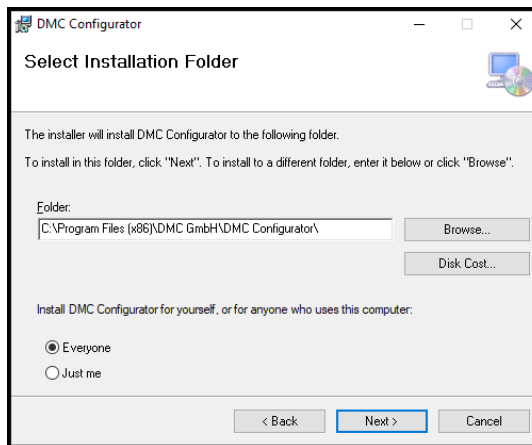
DMC Configurator

Select Installation Folder

The installer will install DMC Configurator to the following folder.

To install in this folder, click "Next". To install to a different folder, enter it below or click "Browse".

Folder:

C:\Program Files (x86)\DMC GmbH\DMC Configurator\

Browse...

Disk Cost...

Install DMC Configurator for yourself, or for anyone who uses this computer:

Everyone

Just me

< Back

Next >

Cancel